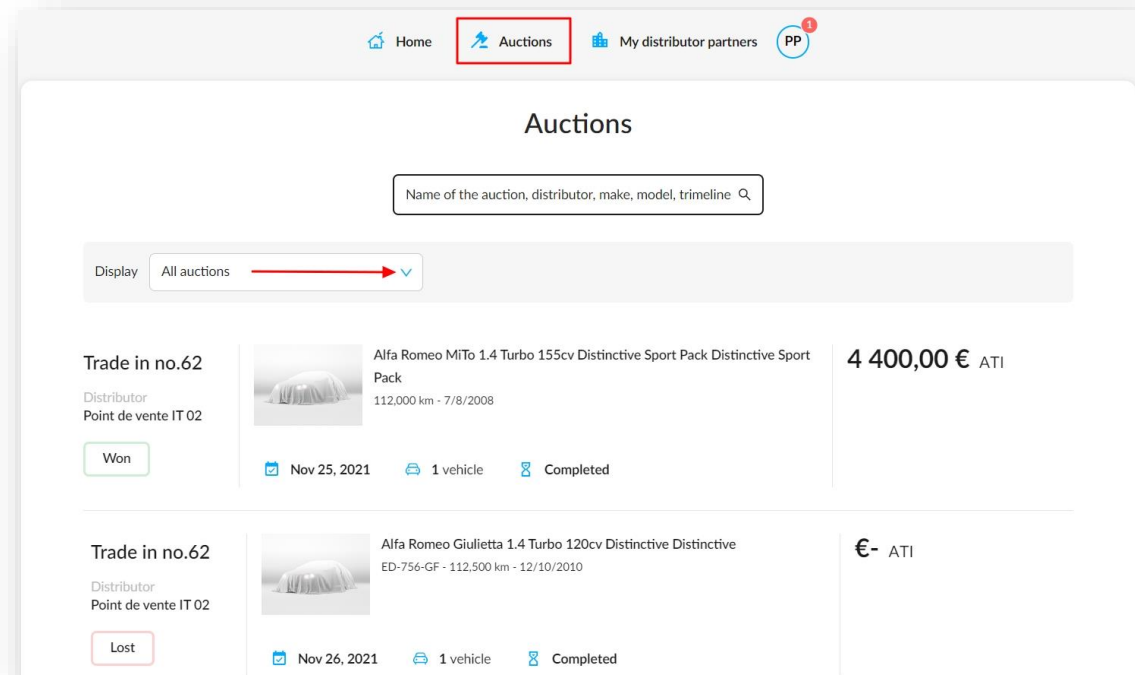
Home Auctions My distributor partners PP 1

Auctions

Name of the auction, distributor, make, model, trimeline

Display All auctions

Trade in no.62
Distributor
Point de vente IT 02
Won

Alfa Romeo MiTo 1.4 Turbo 155cv Distinctive Sport Pack Distinctive Sport Pack
112,000 km - 7/8/2008

Nov 25, 2021 1 vehicle Completed

4 400,00 € ATI

Trade in no.62
Distributor
Point de vente IT 02
Lost

Alfa Romeo Giulietta 1.4 Turbo 120cv Distinctive Distinctive
ED-756-GF - 112,500 km - 12/10/2010

Nov 26, 2021 1 vehicle Completed

€- ATI